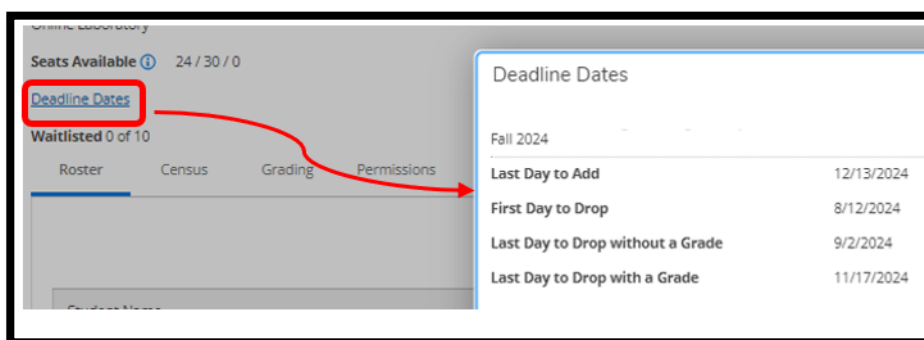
Online Laboratory

Seats Available ⓘ 24 / 30 / 0

Deadline Dates

Waitlisted 0 of 10

Roster Census Grading Permissions

Student Name

Deadline Dates

Fall 2024

| | |
|---|---|
| Last Day to Add | 12/13/2024 |
| First Day to Drop | 8/12/2024 |
| Last Day to Drop without a Grade | 9/2/2024 |
| Last Day to Drop with a Grade | 11/17/2024 |